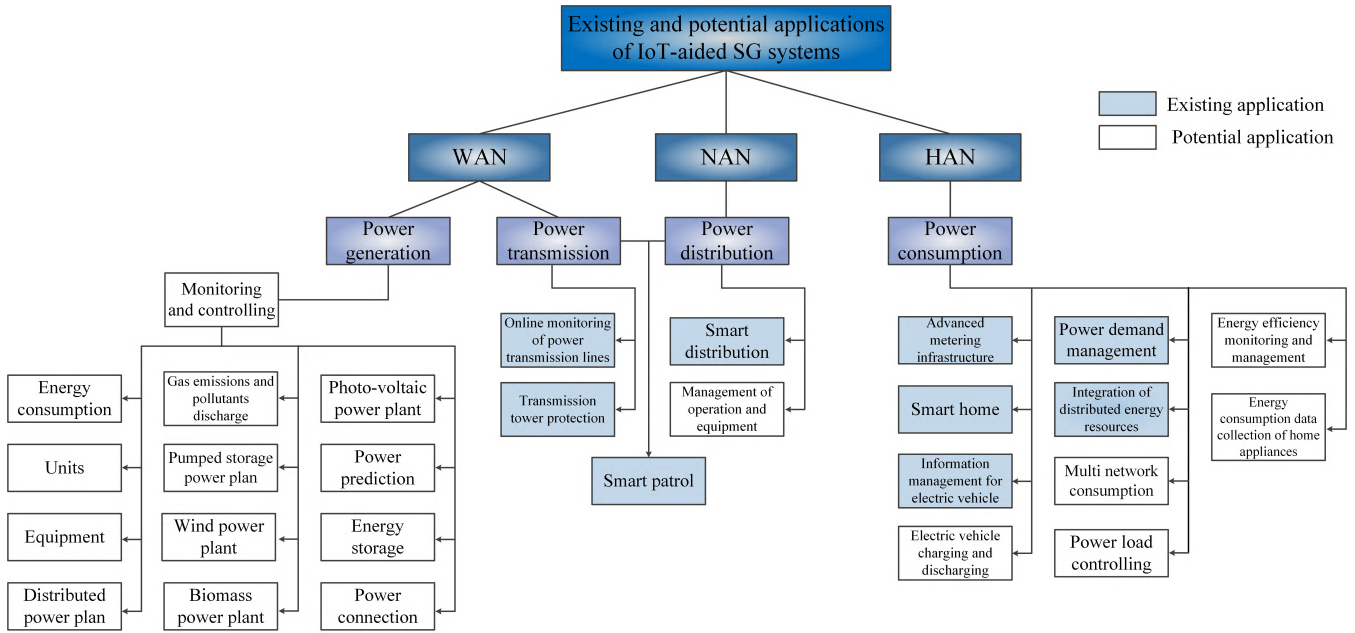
Existing and potential applications of IoT-aided SG systems

Existing application

Potential application

WAN

NAN

HAN

Power generation

Power transmission

Power distribution

Power consumption

Monitoring and controlling

Energy consumption

Units

Equipment

Distributed power plan

Gas emissions and pollutants discharge

Pumped storage power plan

Wind power plant

Biomass power plant

Photo-voltaic power plant

Power prediction

Energy storage

Power connection

Online monitoring of power transmission lines

Transmission tower protection

Smart patrol

Smart distribution

Management of operation and equipment

Advanced metering infrastructure

Smart home

Information management for electric vehicle

Electric vehicle charging and discharging

Power demand management

Integration of distributed energy resources

Multi network consumption

Power load controlling

Energy efficiency monitoring and management

Energy consumption data collection of home appliances